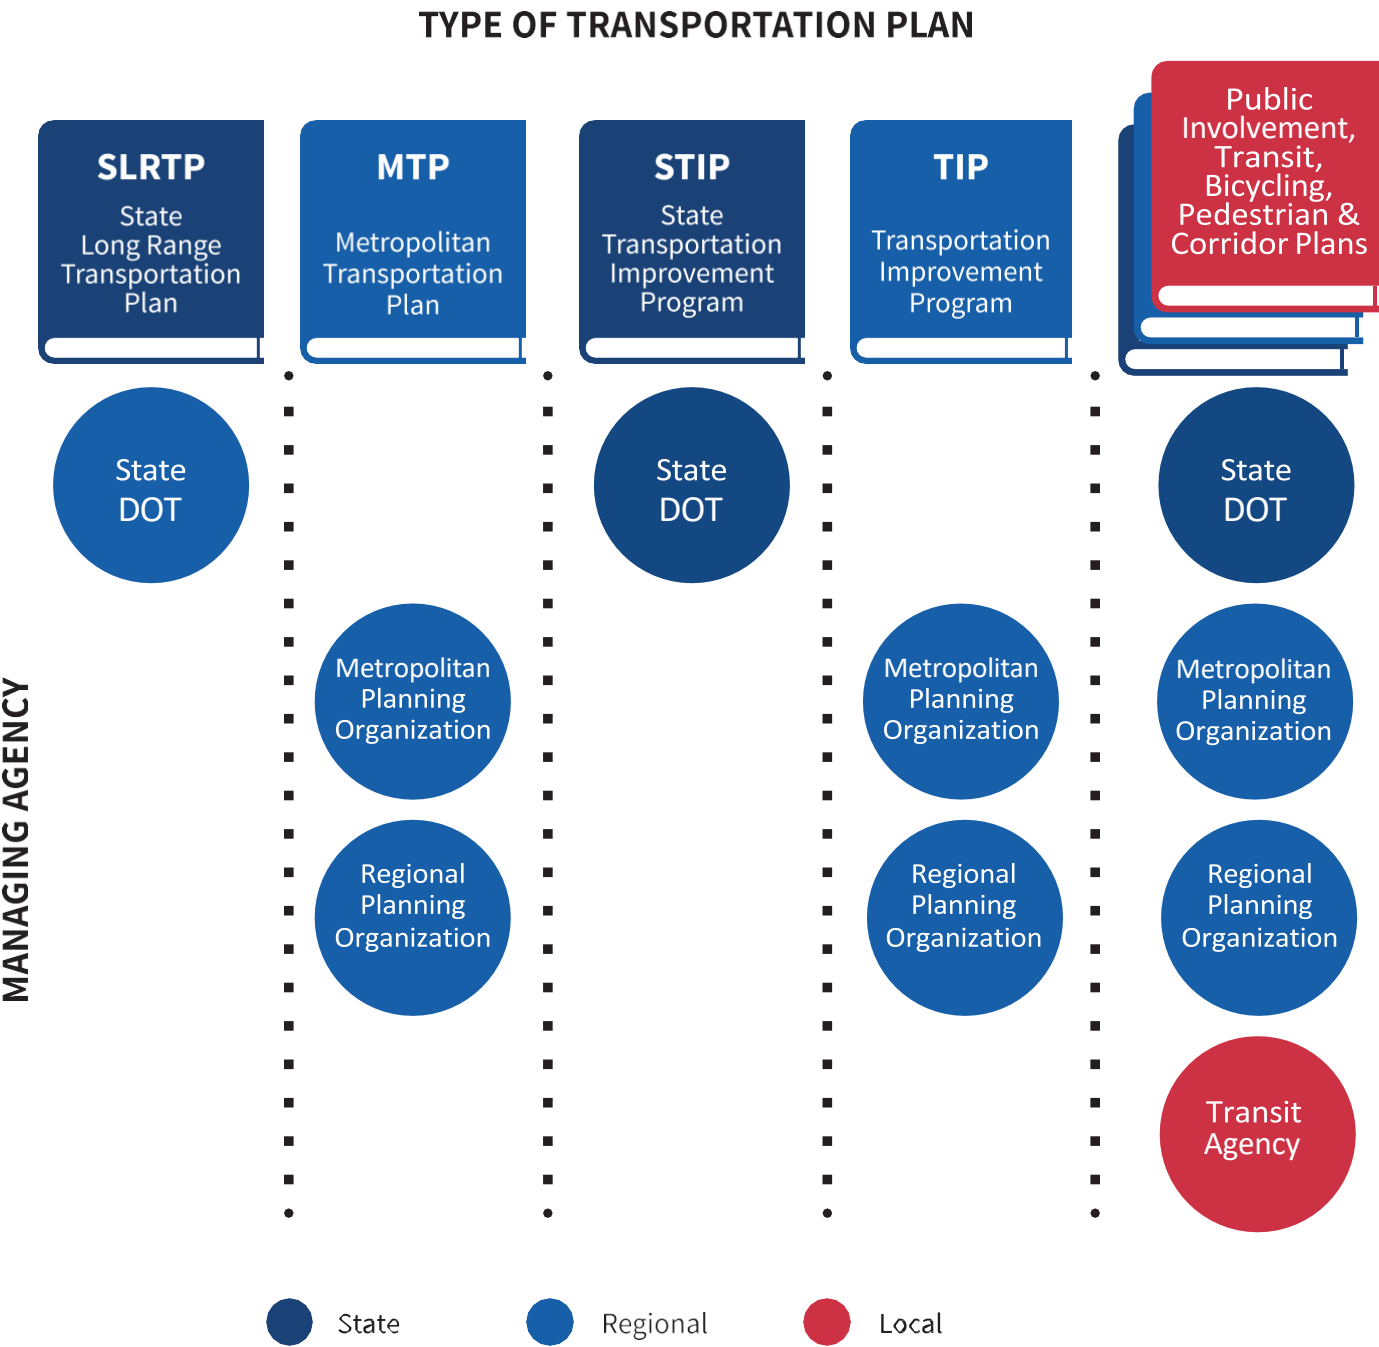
TYPE OF TRANSPORTATION PLAN

SLRTP
State Long Range Transportation Plan

MTP
Metropolitan Transportation Plan

STIP
State Transportation Improvement Program

TIP
Transportation Improvement Program

Public Involvement, Transit, Bicycling, Pedestrian & Corridor Plans

MANAGING AGENCY

State DOT

Metropolitan Planning Organization

Regional Planning Organization

State DOT

Metropolitan Planning Organization

Regional Planning Organization

State DOT

Metropolitan Planning Organization

Regional Planning Organization

Transit Agency

State
Regional
Local